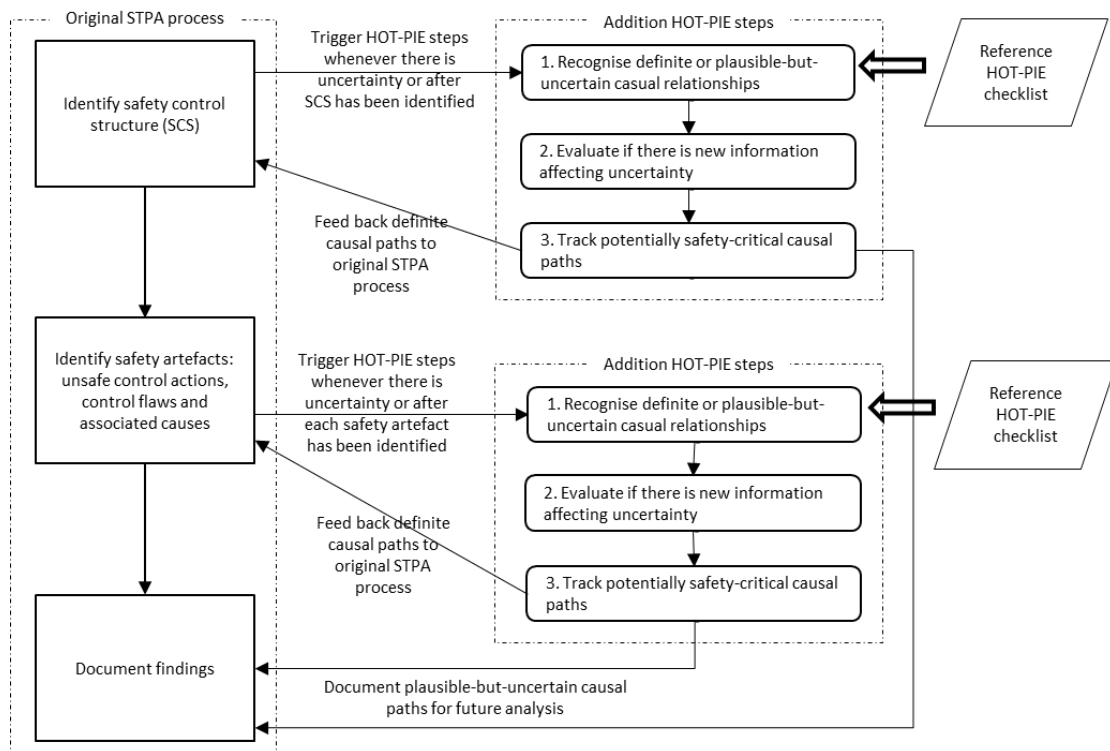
Original STPA process

Identify safety control structure (SCS)

Trigger HOT-PIE steps whenever there is uncertainty or after SCS has been identified

Addition HOT-PIE steps

1. Recognise definite or plausible-but-uncertain casual relationships

Reference HOT-PIE checklist

2. Evaluate if there is new information affecting uncertainty

Feed back definite causal paths to original STPA process

3. Track potentially safety-critical causal paths

Identify safety artefacts: unsafe control actions, control flaws and associated causes

Trigger HOT-PIE steps whenever there is uncertainty or after each safety artefact has been identified

Addition HOT-PIE steps

1. Recognise definite or plausible-but-uncertain casual relationships

Reference HOT-PIE checklist

2. Evaluate if there is new information affecting uncertainty

Feed back definite causal paths to original STPA process

3. Track potentially safety-critical causal paths

Document findings

Document plausible-but-uncertain causal paths for future analysis